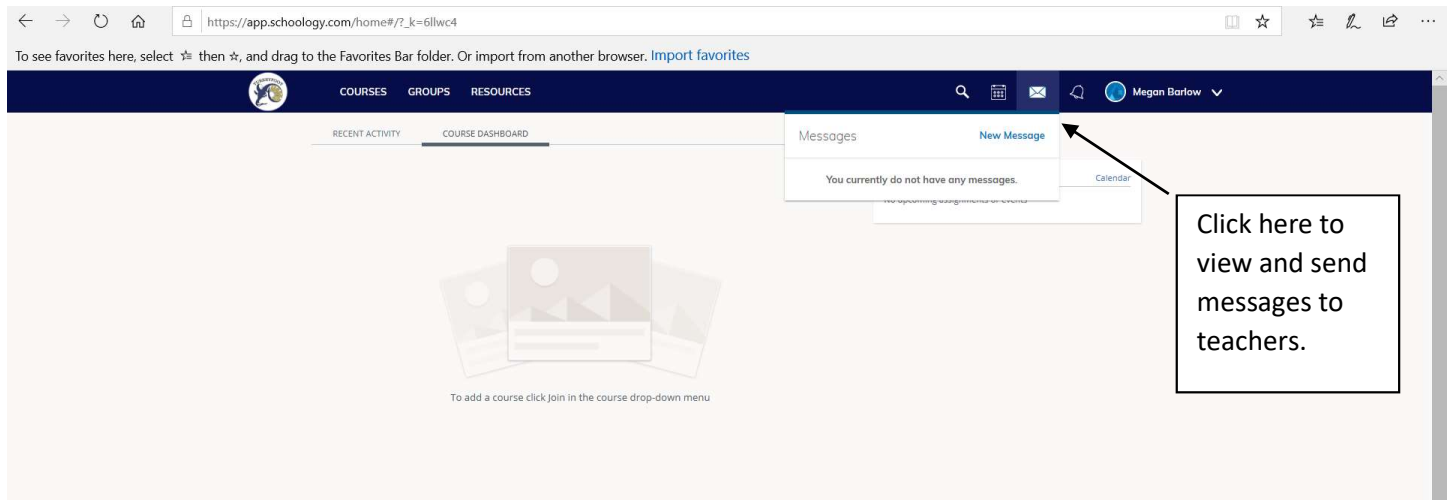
https://app.schoology.com/home#/?_k=6llwc4

To see favorites here, select ☆ then ☆, and drag to the Favorites Bar folder. Or import from another browser. Import favorites

COURSES GROUPS RESOURCES

Megan Barlow

RECENT ACTIVITY COURSE DASHBOARD

Messages New Message

You currently do not have any messages.

Calendar

No upcoming assignments or events

To add a course click Join in the course drop-down menu

Click here to view and send messages to teachers.